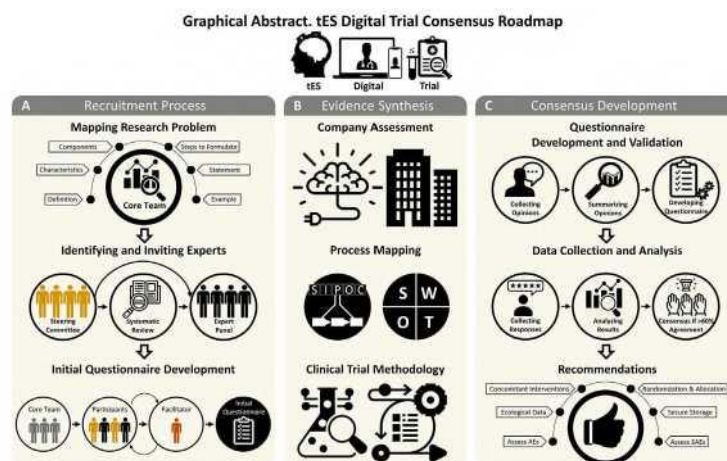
Graphical Abstract. tES Digital Trial Consensus Roadmap

tES Digital Trial

A Recruitment Process

Mapping Research Problem

Components
Steps to Formulate
Characteristics
Statement
Definition
Example
Core Team

Identifying and Inviting Experts

Steering Committee
Systematic Review
Expert Panel

Initial Questionnaire Development

Core Team
Participants
Facilitator
Initial Questionnaire

B Evidence Synthesis

Company Assessment

Process Mapping

SIPOC
S W O T

Clinical Trial Methodology

C Consensus Development

Questionnaire Development and Validation

Collecting Opinions
Summarizing Opinions
Developing Questionnaire

Data Collection and Analysis

Collecting Responses
Analyzing Results
Consensus if >60% Agreement

Recommendations

Concomitant Interventions
Randomization & Allocation
Ecological Data
Secure Storage
Assess AEs
Assess SAEs